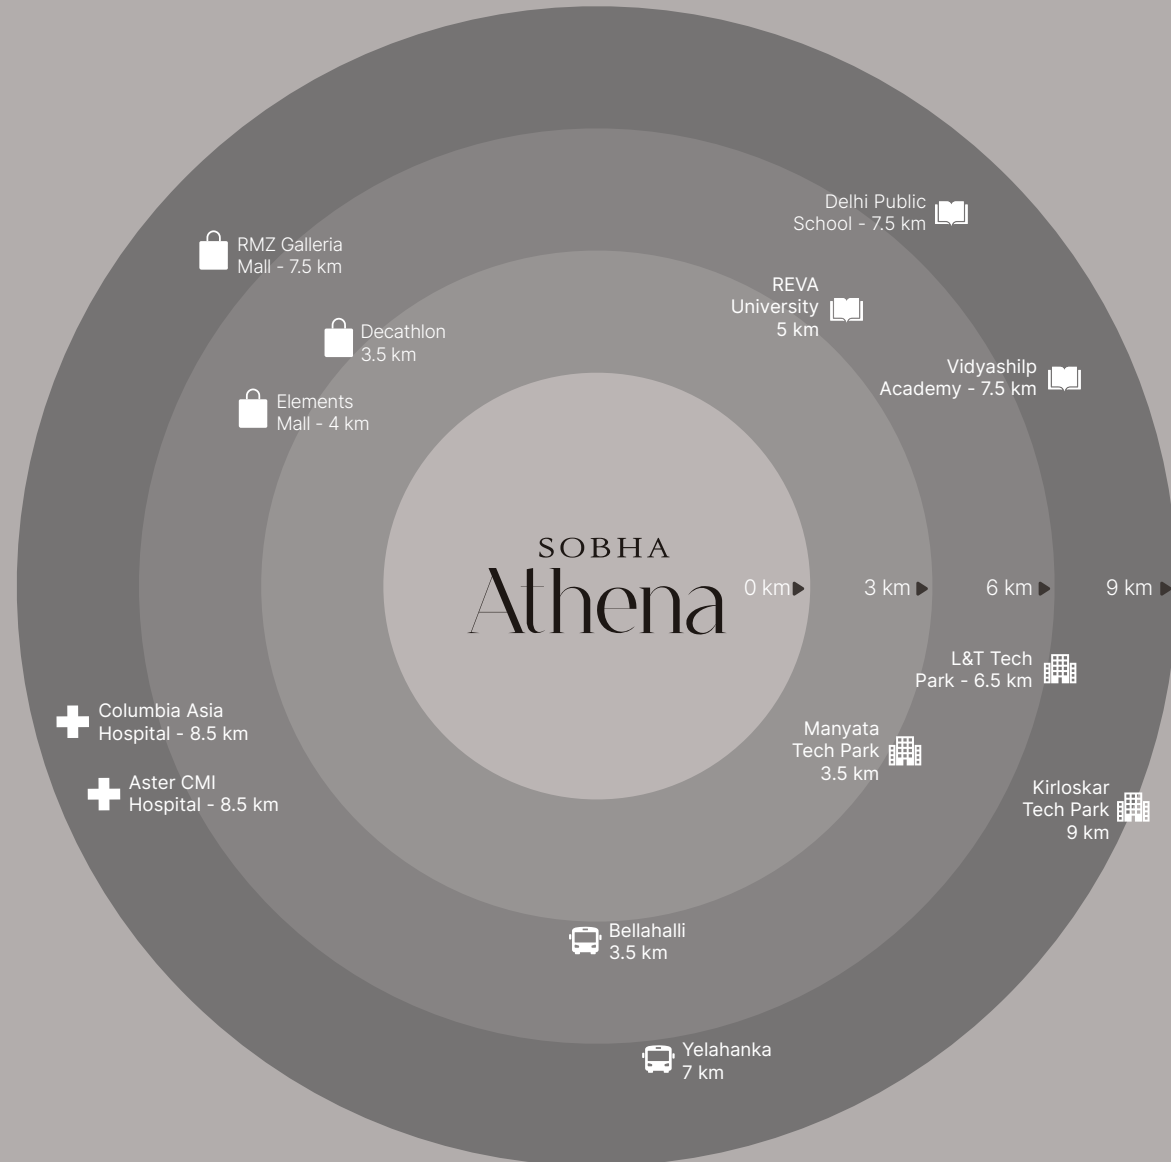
Delhi Public School - 7.5 km

RMZ Galleria Mall - 7.5 km

REVA University 5 km

Decathlon 3.5 km

Vidyashilp Academy - 7.5 km

Elements Mall - 4 km

SOBHA
Athena

0 km

3 km

6 km

9 km

L&T Tech Park - 6.5 km

Columbia Asia Hospital - 8.5 km

Manyata Tech Park 3.5 km

Aster CMI Hospital - 8.5 km

Kirloskar Tech Park 9 km

Bellahalli 3.5 km

Yelahanka 7 km